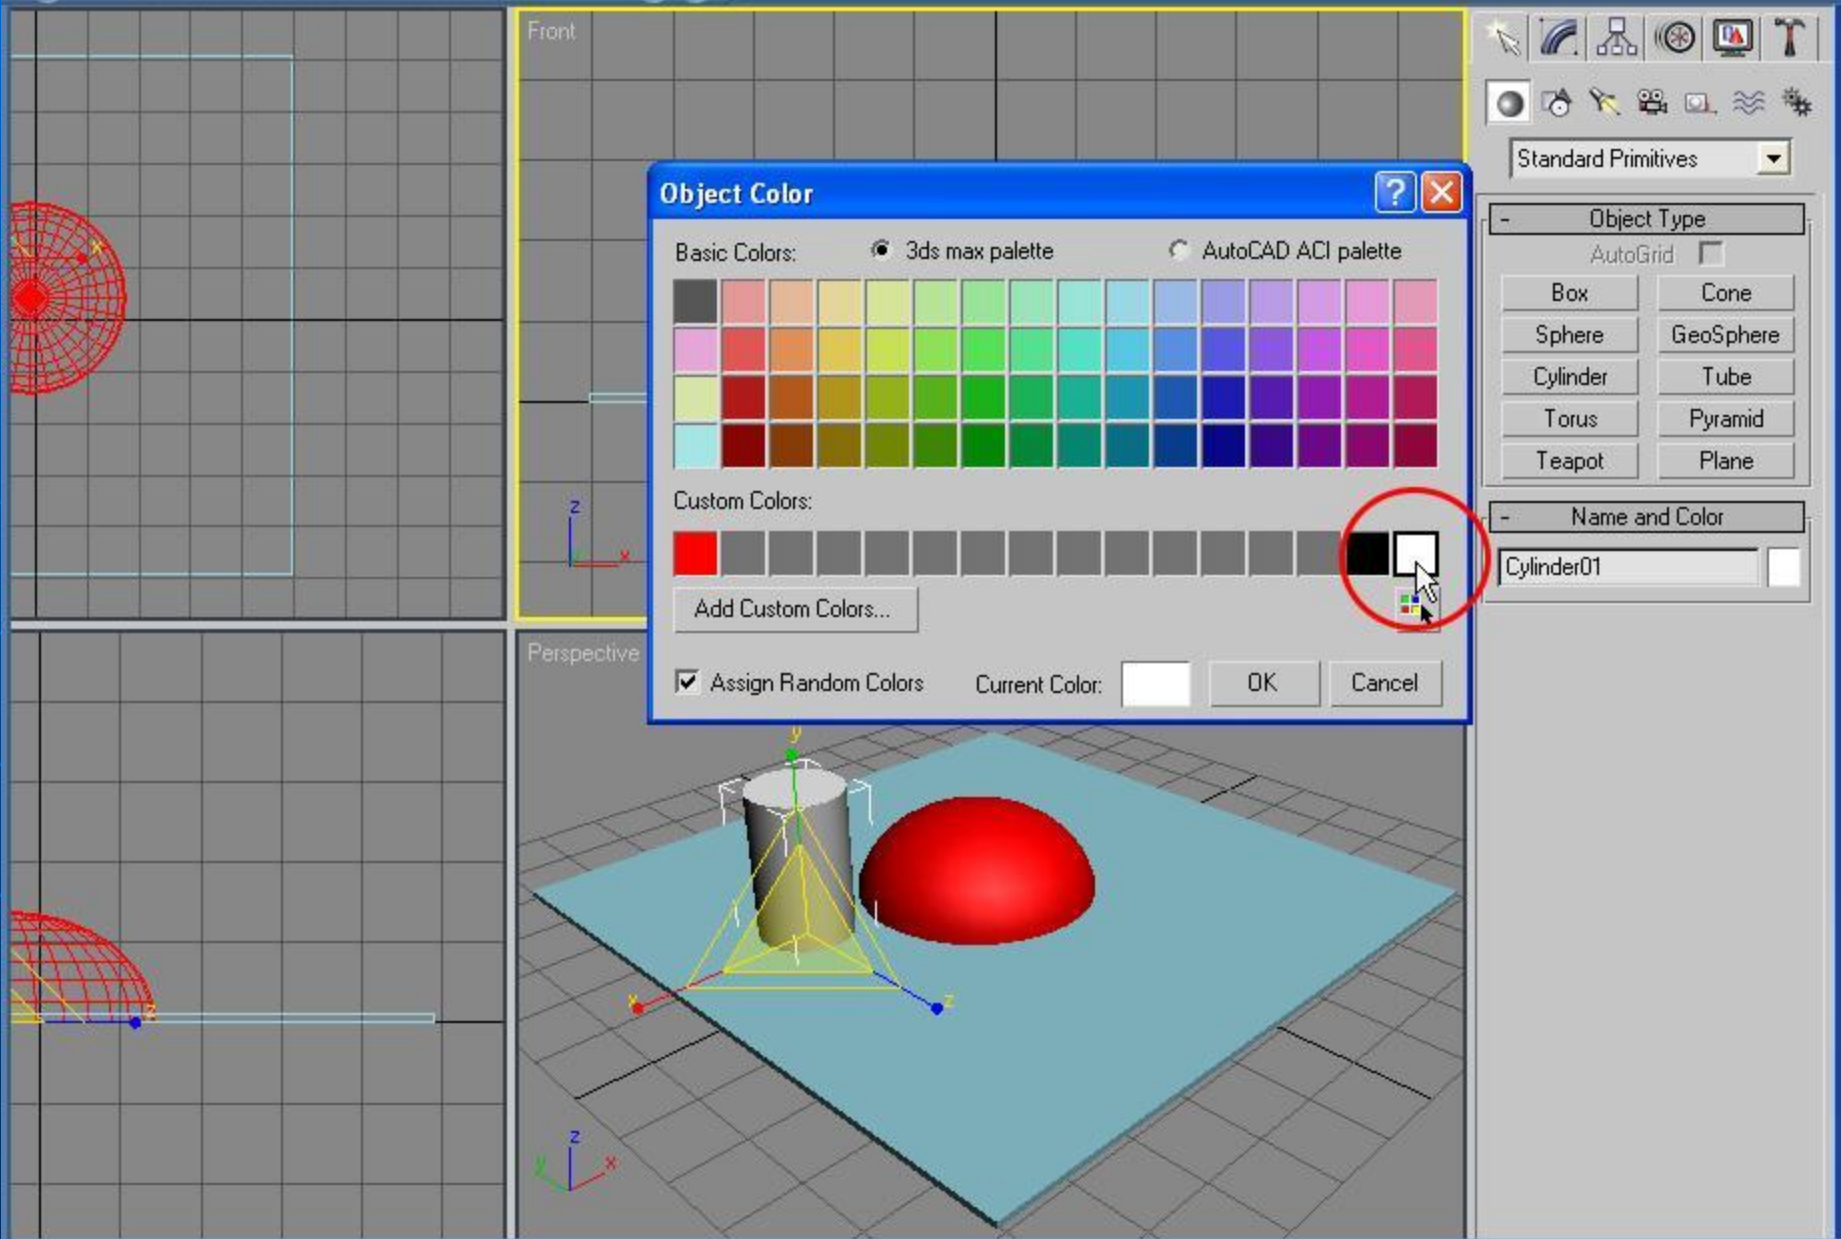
Front

Object Color

Basic Colors: 3ds max palette AutoCAD ACI palette

Custom Colors:

Add Custom Colors...

Assign Random Colors Current Color: OK Cancel

Perspective

Standard Primitives

- Object Type

AutoGrid

| Box | Cone |
|---|---|
| Sphere | GeoSphere |
| Cylinder | Tube |
| Torus | Pyramid |
| Teapot | Plane |

- Name and Color

Cylinder01